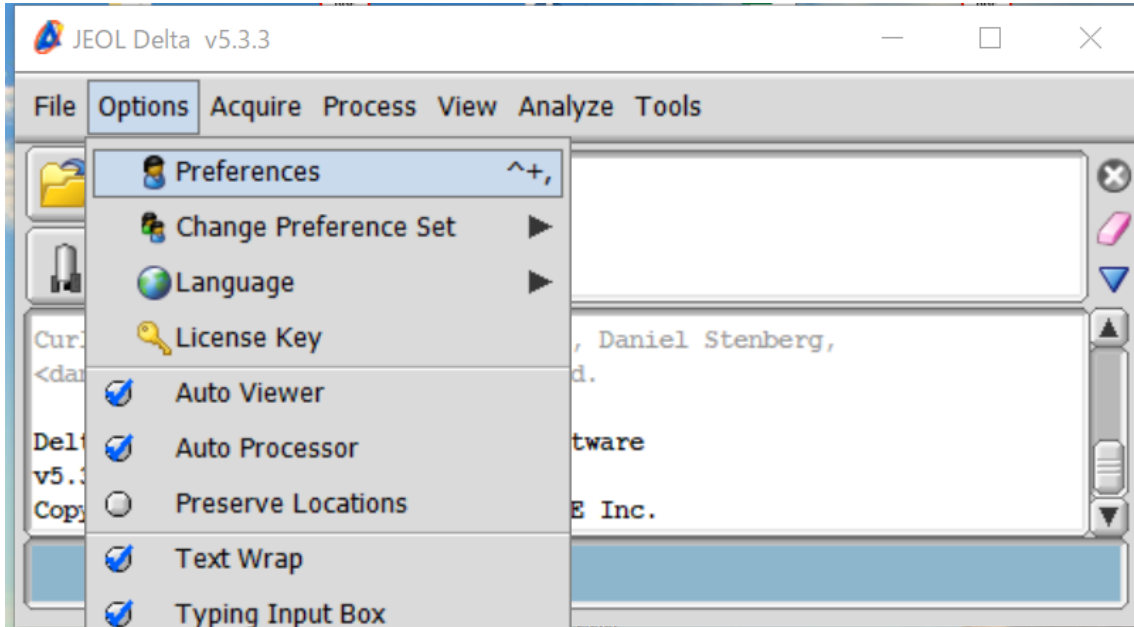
JEOL Delta v5.3.3

File Options Acquire Process View Analyze Tools

Preferences ^+,
Change Preference Set
Language
License Key
Auto Viewer
Auto Processor
Preserve Locations
Text Wrap
Typing Input Box

Curl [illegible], Daniel Stenberg,
<dan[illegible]d.

Delt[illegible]tware
v5.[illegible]
Copy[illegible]E Inc.